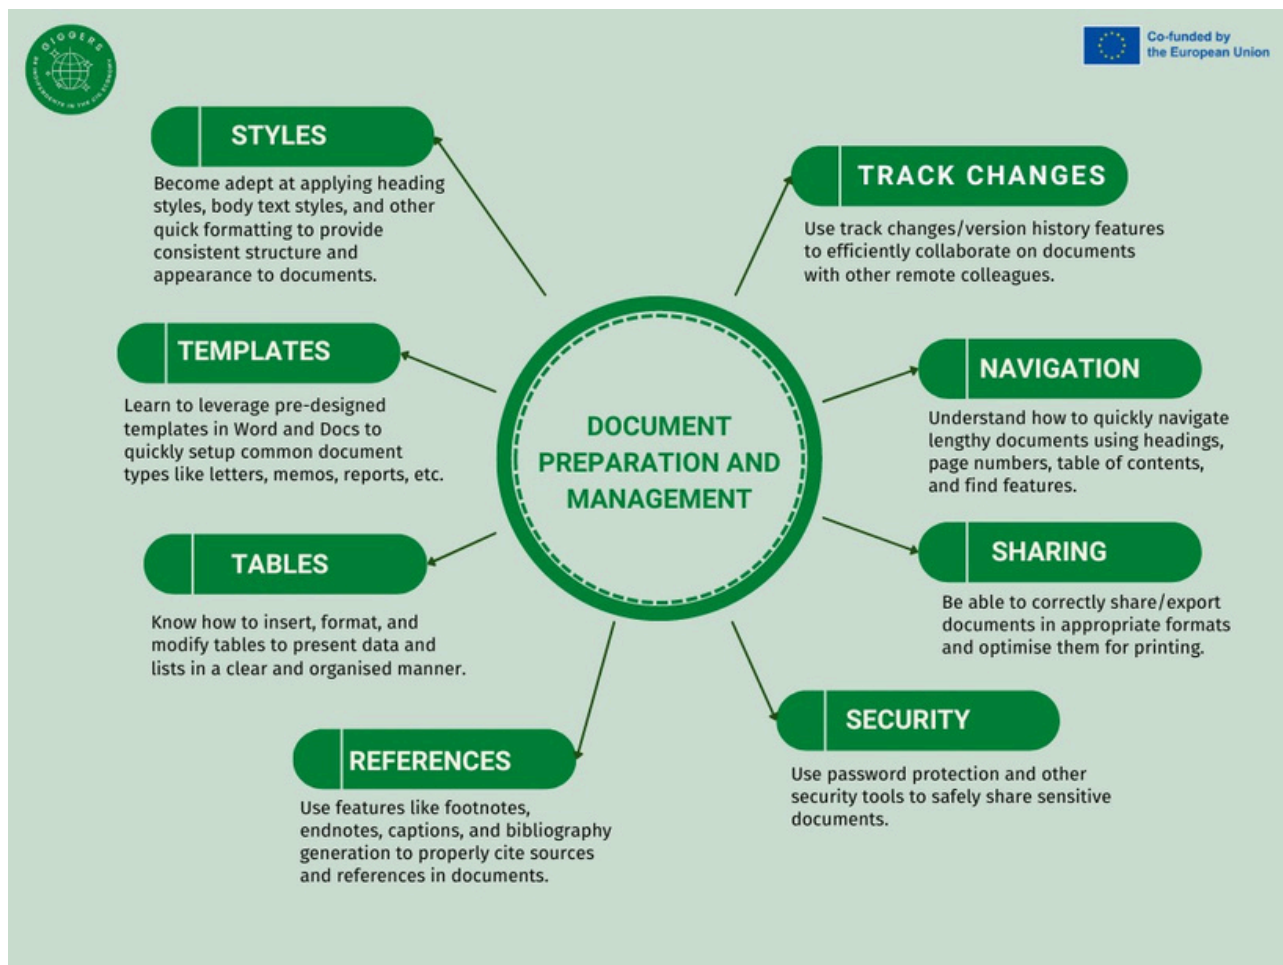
GIGGERS

Co-funded by the European Union

DOCUMENT PREPARATION AND MANAGEMENT

STYLES

Become adept at applying heading styles, body text styles, and other quick formatting to provide consistent structure and appearance to documents.

TRACK CHANGES

Use track changes/version history features to efficiently collaborate on documents with other remote colleagues.

TEMPLATES

Learn to leverage pre-designed templates in Word and Docs to quickly setup common document types like letters, memos, reports, etc.

NAVIGATION

Understand how to quickly navigate lengthy documents using headings, page numbers, table of contents, and find features.

TABLES

Know how to insert, format, and modify tables to present data and lists in a clear and organised manner.

SHARING

Be able to correctly share/export documents in appropriate formats and optimise them for printing.

REFERENCES

Use features like footnotes, endnotes, captions, and bibliography generation to properly cite sources and references in documents.

SECURITY

Use password protection and other security tools to safely share sensitive documents.